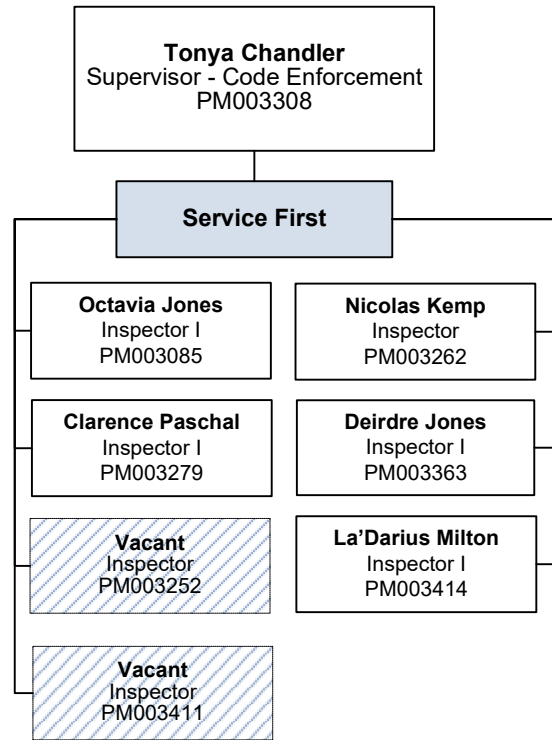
**Tonya Chandler**
Supervisor - Code Enforcement
PM003308

**Service First**

**Octavia Jones**
Inspector I
PM003085

**Clarence Paschal**
Inspector I
PM003279

**Vacant**
Inspector
PM003252

**Vacant**
Inspector
PM003411

**Nicolas Kemp**
Inspector
PM003262

**Deirdre Jones**
Inspector I
PM003363

**La'Darius Milton**
Inspector I
PM003414